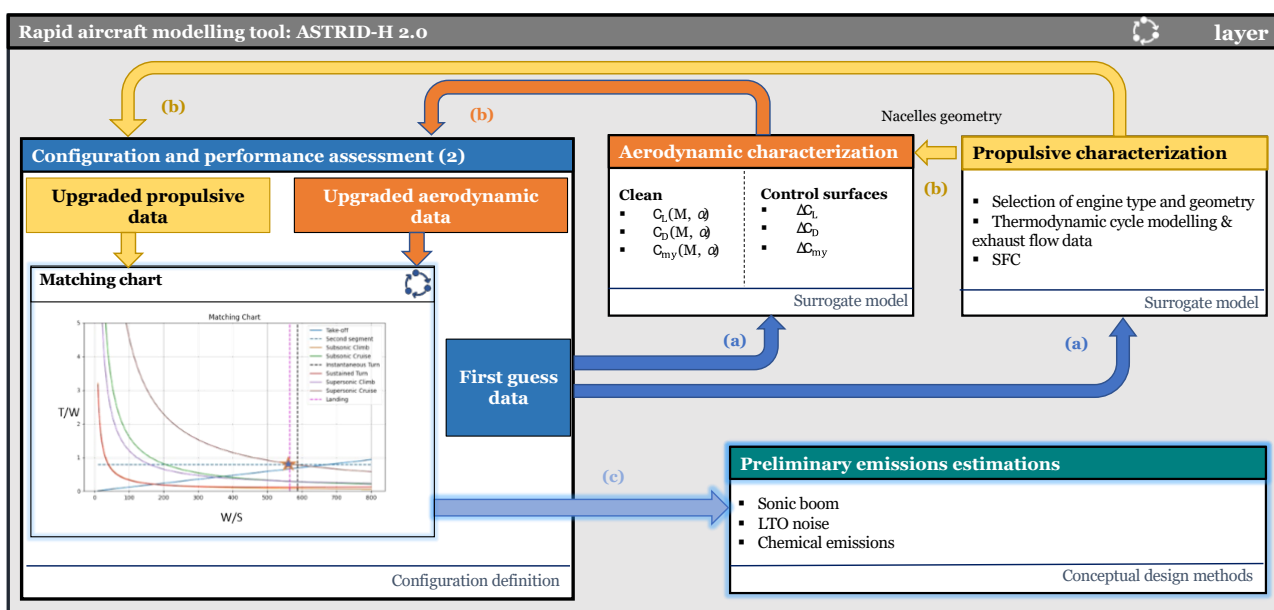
Rapid aircraft modelling tool: ASTRID-H 2.0

layer

(b)

(b)

Nacelles geometry

Configuration and performance assessment (2)

Aerodynamic characterization

Propulsive characterization

Upgraded propulsive data

Upgraded aerodynamic data

Clean
▪ $C_L(M, \alpha)$
▪ $C_D(M, \alpha)$
▪ $C_{my}(M, \alpha)$

Control surfaces
▪ $\Delta C_L$
▪ $\Delta C_D$
▪ $\Delta C_{my}$

(b)

▪ Selection of engine type and geometry
▪ Thermodynamic cycle modelling & exhaust flow data
▪ SFC

Surrogate model

Surrogate model

Matching chart

Matching Chart

Take-off
Second segment
Subsonic Climb
Subsonic Cruise
Instantaneous Turn
Sustained Turn
Supersonic Climb
Supersonic Cruise
Landing

5
4
3
2
1
0

T/W

0 100 200 300 400 500 600 700 800

W/S

(a)

(a)

First guess data

(c)

Preliminary emissions estimations

▪ Sonic boom
▪ LTO noise
▪ Chemical emissions

Configuration definition

Conceptual design methods